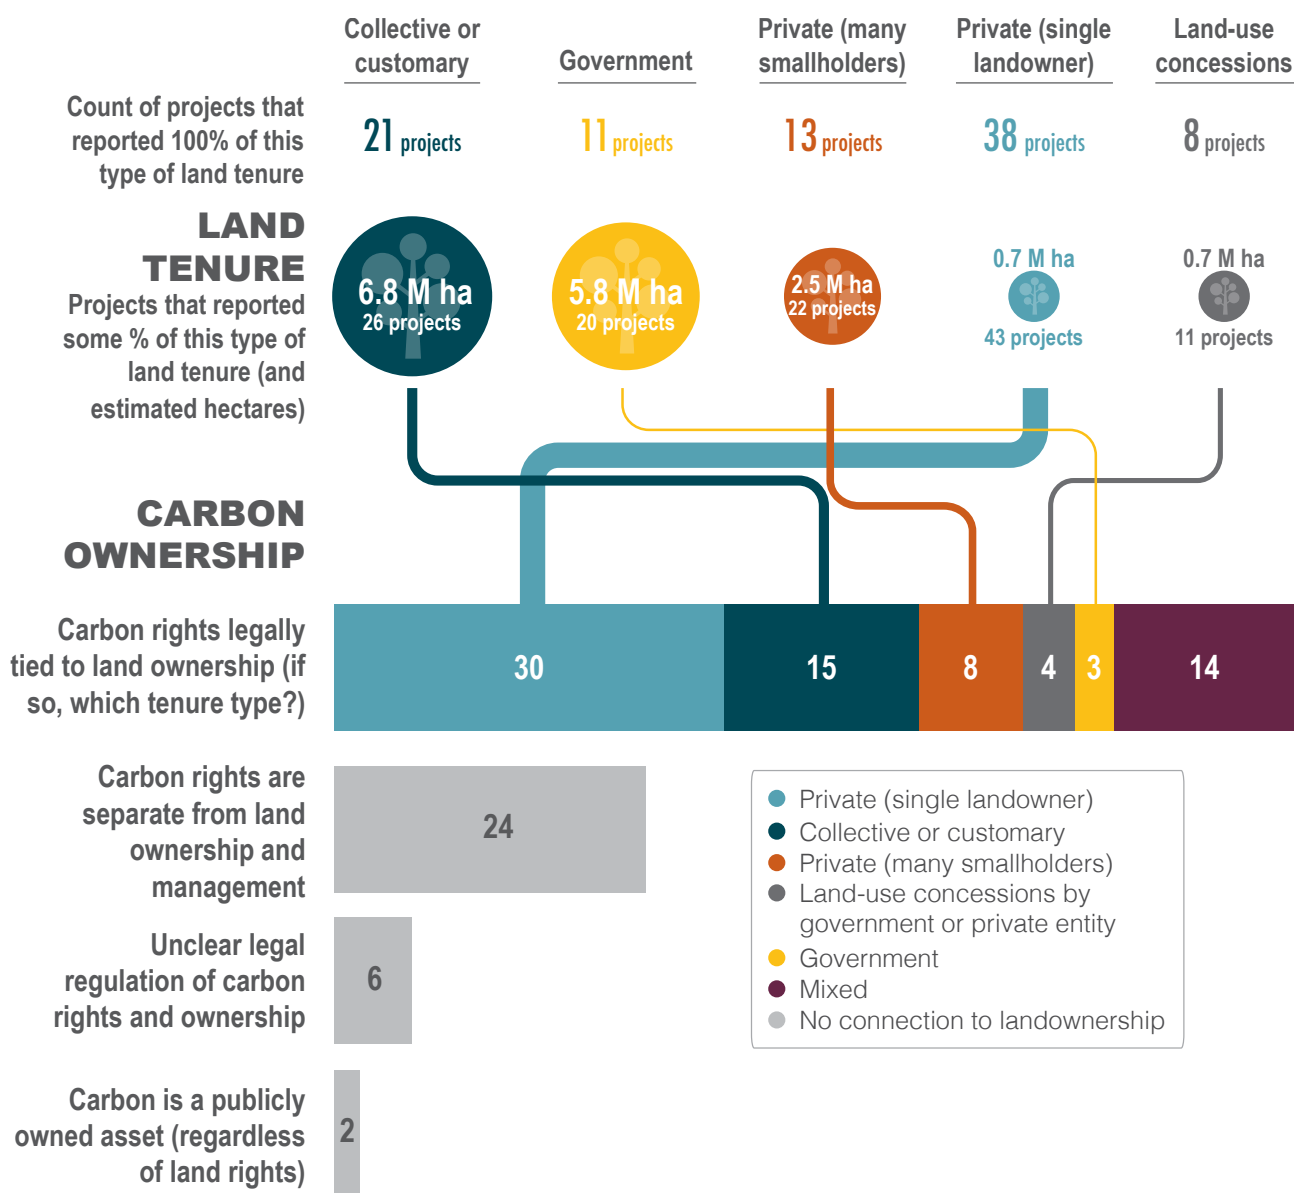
Collective or customary

Government

Private (many smallholders)

Private (single landowner)

Land-use concessions

Count of projects that reported 100% of this type of land tenure

21 projects

11 projects

13 projects

38 projects

8 projects

LAND TENURE

Projects that reported some % of this type of land tenure (and estimated hectares)

6.8 M ha 26 projects

5.8 M ha 20 projects

2.5 M ha 22 projects

0.7 M ha 43 projects

0.7 M ha 11 projects

CARBON OWNERSHIP

Carbon rights legally tied to land ownership (if so, which tenure type?)

| 30 | 15 | 8 | 4 | 3 | 14 |
|---|---|---|---|---|---|

Carbon rights are separate from land ownership and management

24

Unclear legal regulation of carbon rights and ownership

6

Carbon is a publicly owned asset (regardless of land rights)

2

Private (single landowner)
Collective or customary
Private (many smallholders)
Land-use concessions by government or private entity
Government
Mixed
No connection to landownership